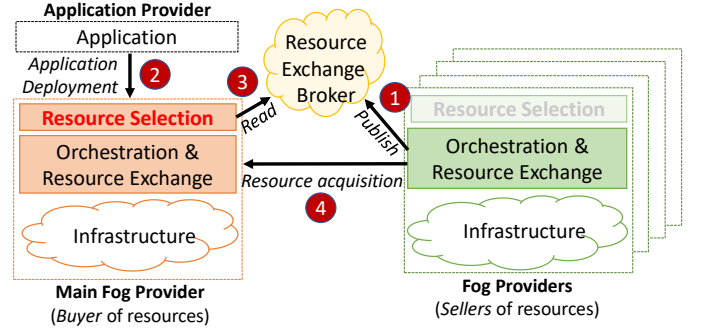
Application Provider

Application

Application Deployment

2

Resource Selection

Orchestration & Resource Exchange

Infrastructure

Main Fog Provider
(Buyer of resources)

3

Read

Resource Exchange Broker

1

Publish

Resource Selection

Orchestration & Resource Exchange

Resource acquisition

4

Infrastructure

Fog Providers
(Sellers of resources)